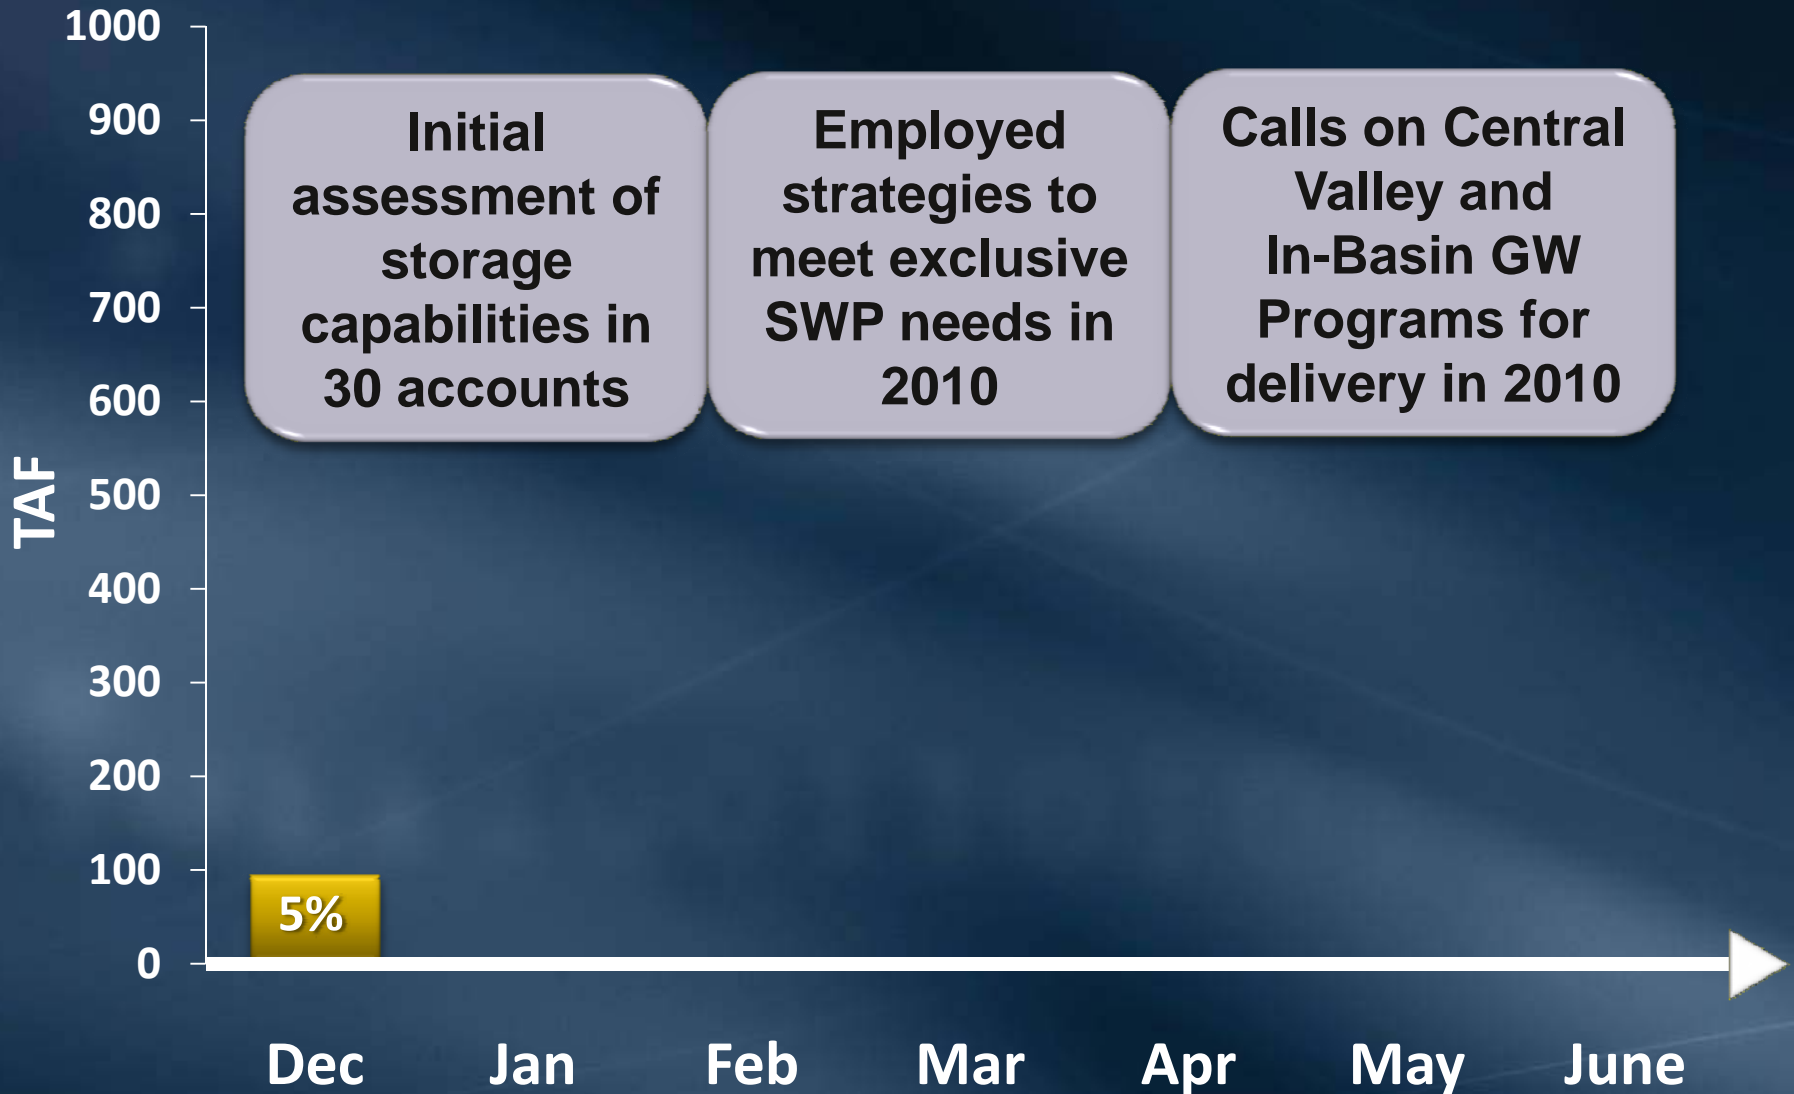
1000
900
800
700
600
500
400
300
200
100
0

TAF

Initial assessment of storage capabilities in 30 accounts

Employed strategies to meet exclusive SWP needs in 2010

Calls on Central Valley and In-Basin GW Programs for delivery in 2010

5%

Dec Jan Feb Mar Apr May June